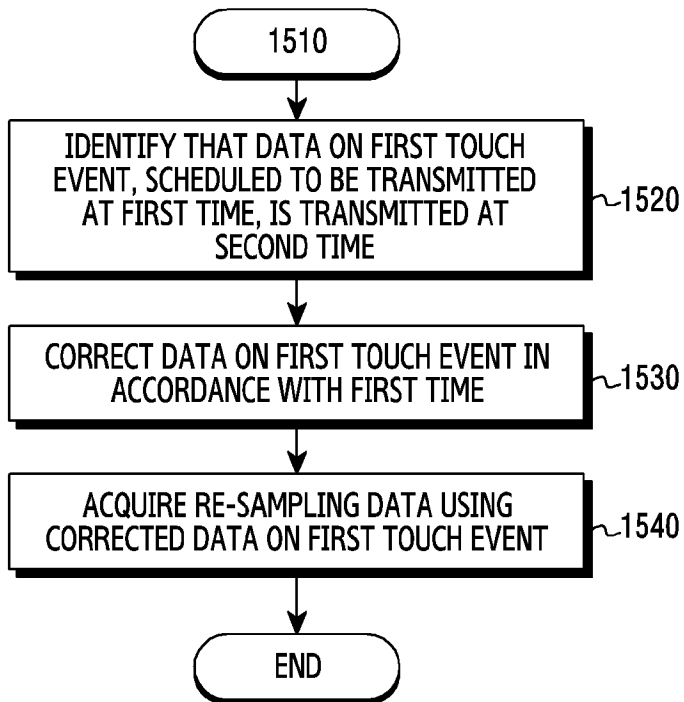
1510

IDENTIFY THAT DATA ON FIRST TOUCH EVENT, SCHEDULED TO BE TRANSMITTED AT FIRST TIME, IS TRANSMITTED AT SECOND TIME

1520

CORRECT DATA ON FIRST TOUCH EVENT IN ACCORDANCE WITH FIRST TIME

1530

ACQUIRE RE-SAMPLING DATA USING CORRECTED DATA ON FIRST TOUCH EVENT

1540

END